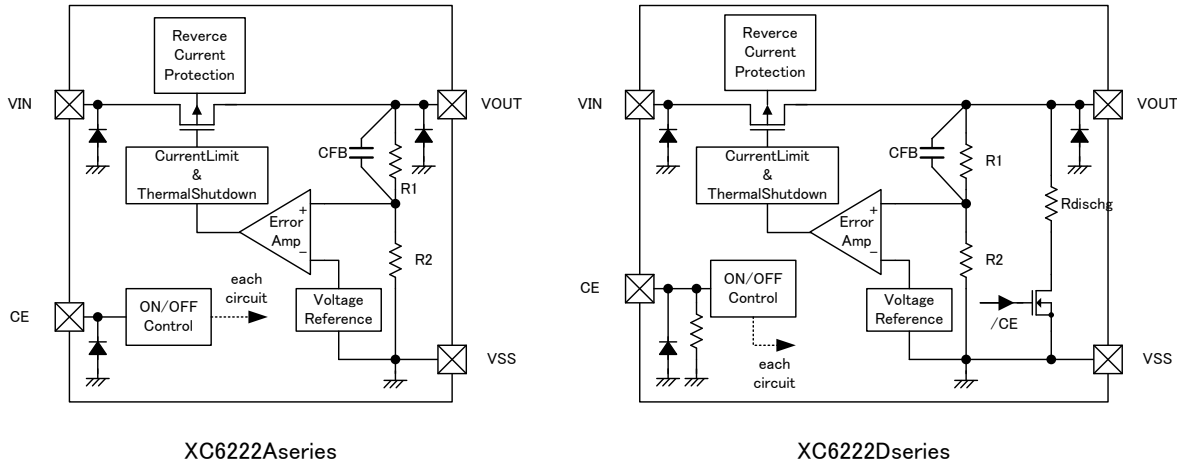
Reverce Current Protection

VIN

VOUT

CurrentLimit & ThermalShutdown

CFB

R1

Error Amp

+

−

R2

each circuit

CE

ON/OFF Control

Voltage Reference

VSS

XC6222Aseries

Reverce Current Protection

VIN

VOUT

CurrentLimit & ThermalShutdown

CFB

R1

Rdischg

Error Amp

+

−

R2

CE

ON/OFF Control

Voltage Reference

/CE

each circuit

VSS

XC6222Dseries